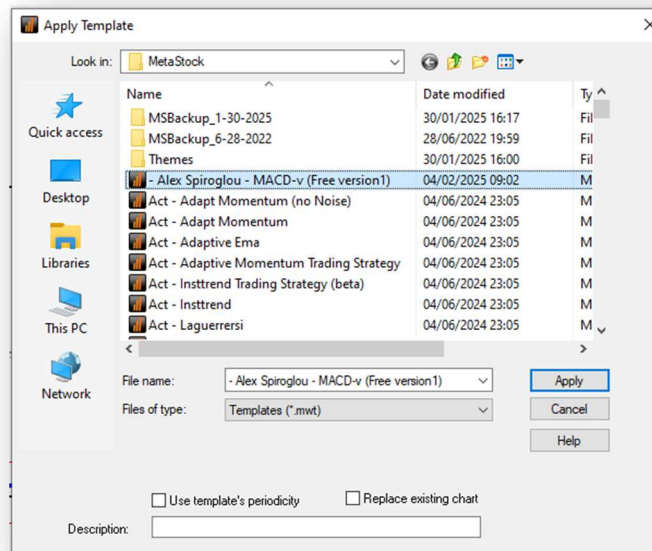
Apply Template

Look in: MetaStock

Quick access
Desktop
Libraries
This PC
Network

| Name | Date modified | Ty |
|---|---|---|
| MSBackup_1-30-2025 | 30/01/2025 16:17 | Fil |
| MSBackup_6-28-2022 | 28/06/2022 19:59 | Fil |
| Themes | 30/01/2025 16:00 | Fil |
| - Alex Spiroglou - MACD-v (Free version1) | 04/02/2025 09:02 | M |
| Act - Adapt Momentum (no Noise) | 04/06/2024 23:05 | M |
| Act - Adapt Momentum | 04/06/2024 23:05 | M |
| Act - Adaptive Ema | 04/06/2024 23:05 | M |
| Act - Adaptive Momentum Trading Strategy | 04/06/2024 23:05 | M |
| Act - Insttrend Trading Strategy (beta) | 04/06/2024 23:05 | M |
| Act - Insttrend | 04/06/2024 23:05 | M |
| Act - Laguerrersi | 04/06/2024 23:05 | M |

File name: - Alex Spiroglou - MACD-v (Free version1)
Files of type: Templates (*.mwt)

Apply
Cancel
Help

Use template's periodicity
Replace existing chart

Description: